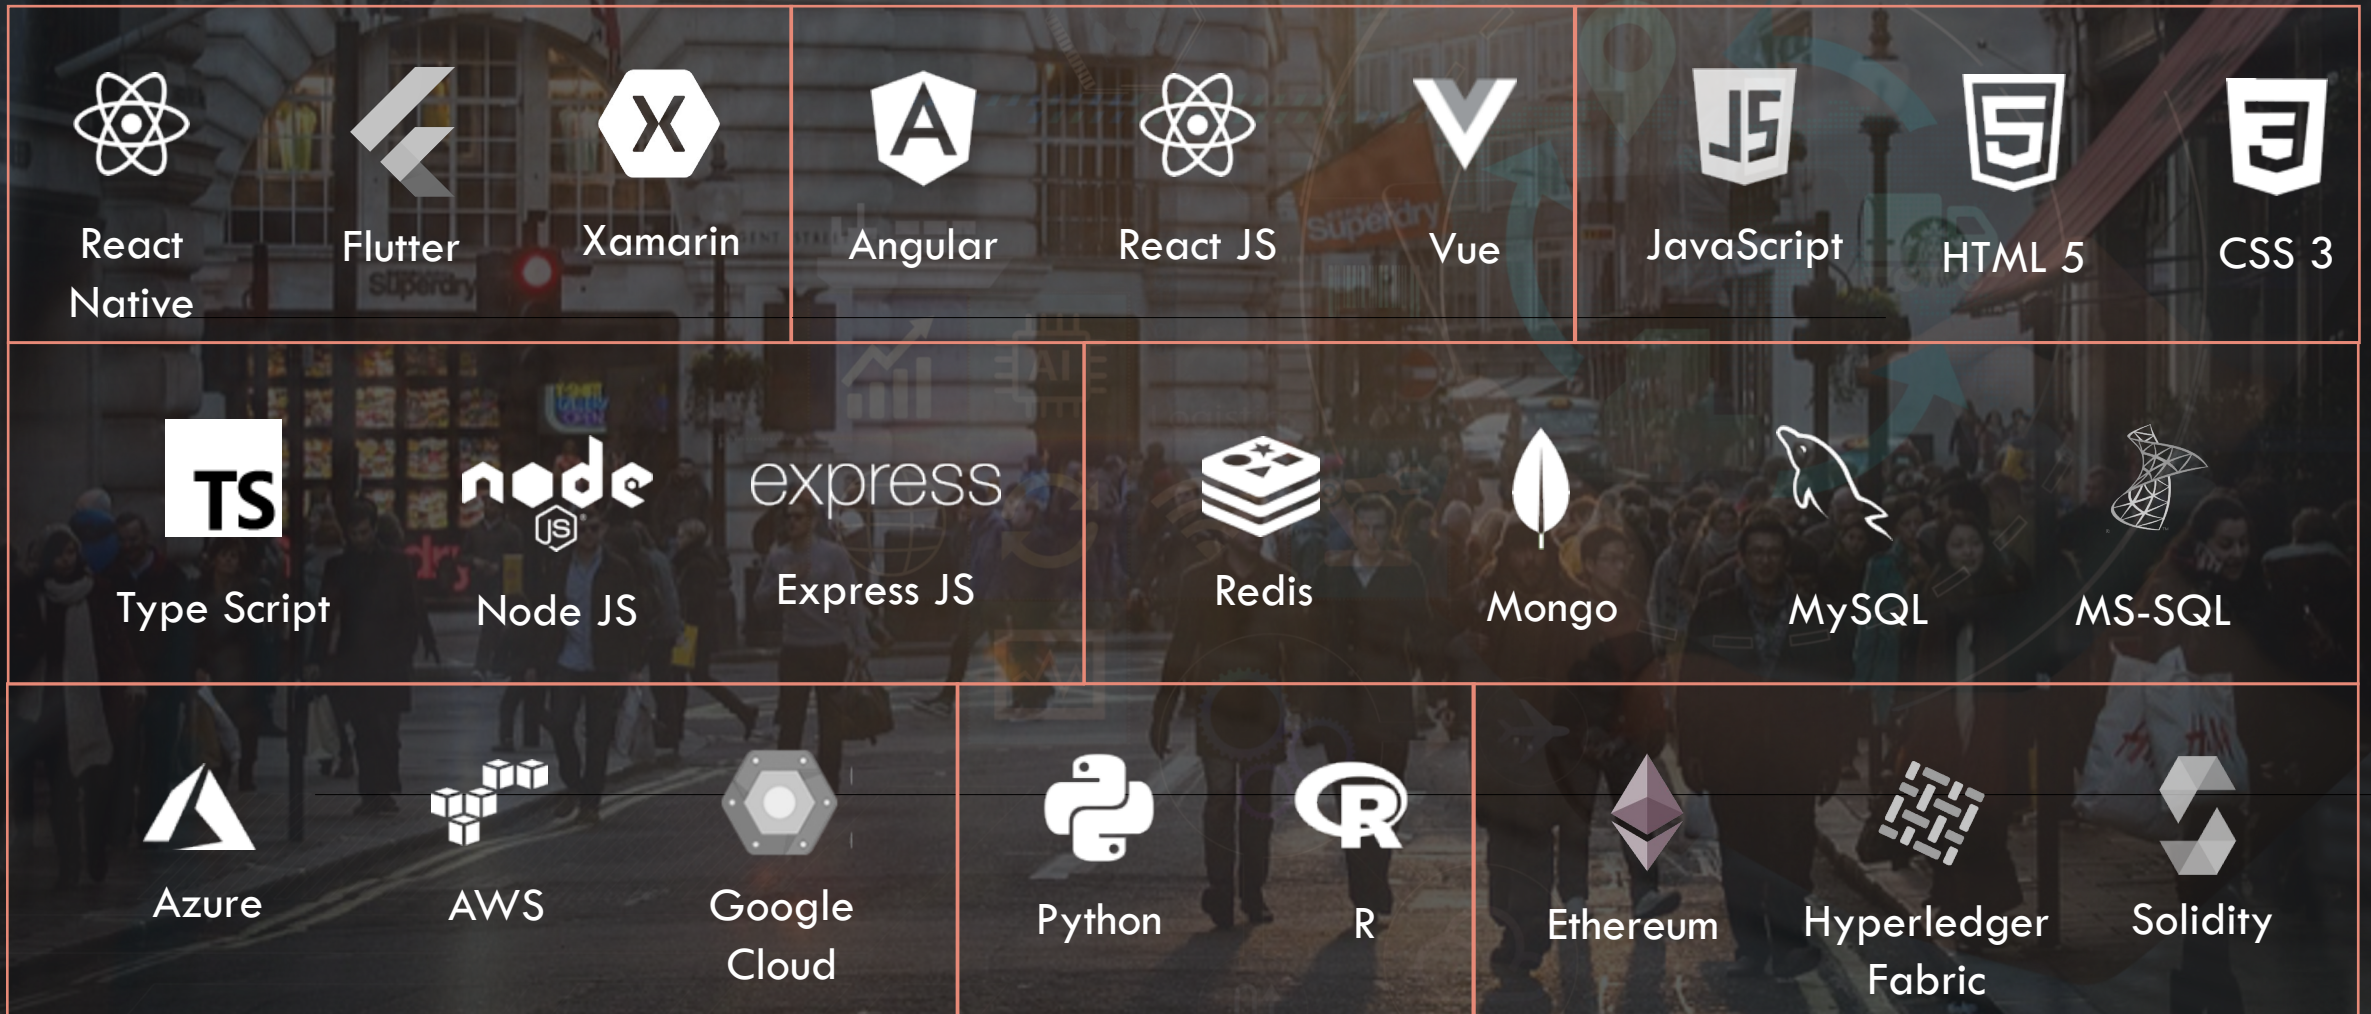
React Native

Flutter

X
Xamarin

A
Angular

React JS

Vue

JS
JavaScript

5
HTML 5

3
CSS 3

TS
Type Script

node
JS
Node JS

express
Express JS

Redis

Mongo

MySQL

MS-SQL

Azure

AWS

Google Cloud

Python

R
R

Ethereum

Hyperledger Fabric

Solidity